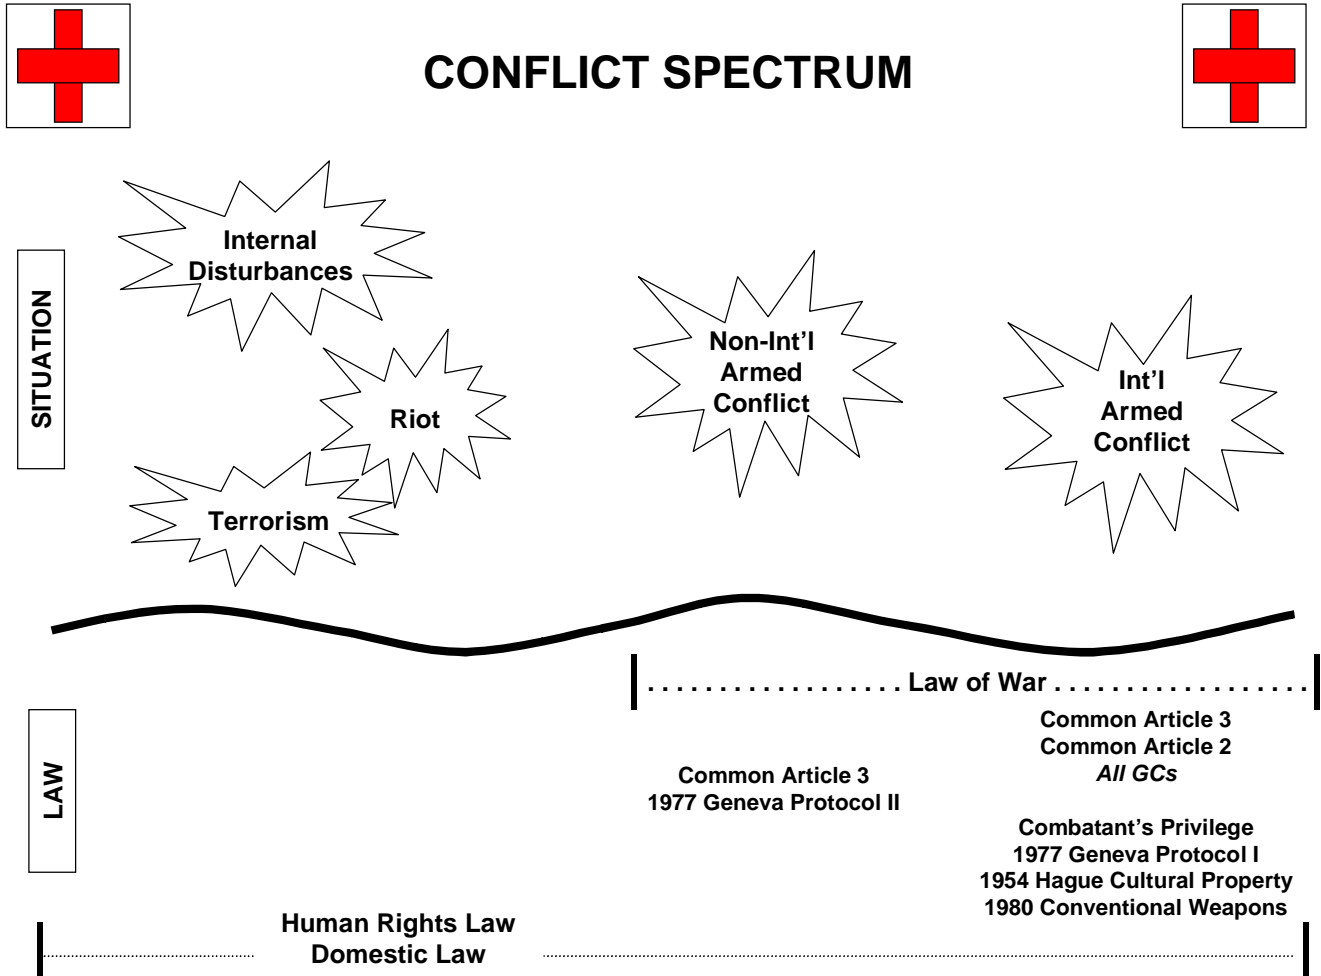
CONFLICT SPECTRUM

SITUATION

Internal Disturbances

Riot

Terrorism

Non-Int'l Armed Conflict

Int'l Armed Conflict

. . . . . . . . . . . . . . . . . Law of War . . . . . . . . . . . . . . . . . .

LAW

Common Article 3
1977 Geneva Protocol II

Common Article 3
Common Article 2
*All GCs*

Combatant's Privilege
1977 Geneva Protocol I
1954 Hague Cultural Property
1980 Conventional Weapons

Human Rights Law
Domestic Law